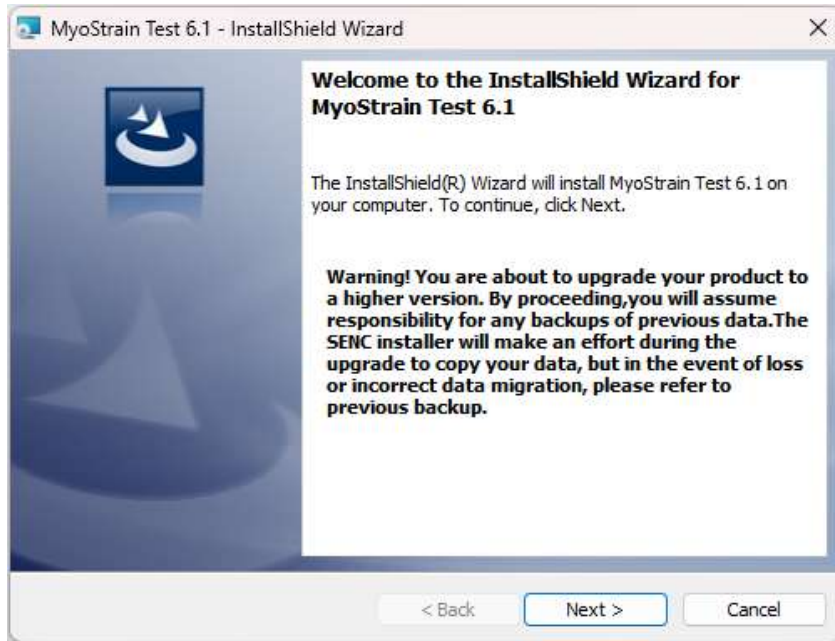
MyoStrain Test 6.1 - InstallShield Wizard

×

Welcome to the InstallShield Wizard for MyoStrain Test 6.1

The InstallShield(R) Wizard will install MyoStrain Test 6.1 on your computer. To continue, click Next.

Warning! You are about to upgrade your product to a higher version. By proceeding,you will assume responsibility for any backups of previous data.The SENC installer will make an effort during the upgrade to copy your data, but in the event of loss or incorrect data migration, please refer to previous backup.

< Back

Next >

Cancel